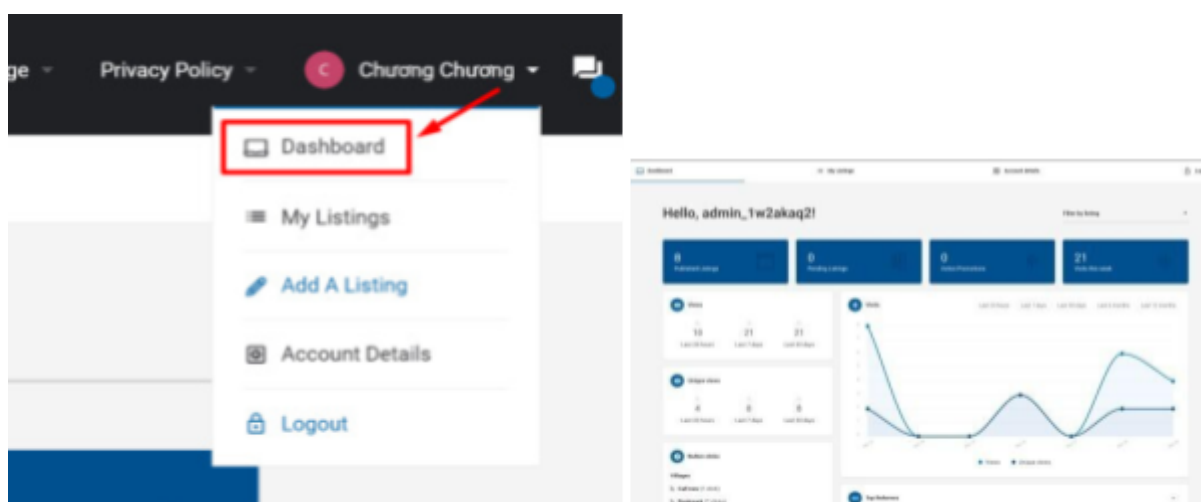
ge

Privacy Policy

C Chương Chương

Dashboard

My Listings

Add A Listing

Account Details

Logout

Dashboard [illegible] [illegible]

Hello, admin_1w2akaq2!

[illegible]

8
Published Listings

0
Pending Listings

0
Active Promotions

21
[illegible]

Views

18 21 21

Unique views

8 8 8

Visits

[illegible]